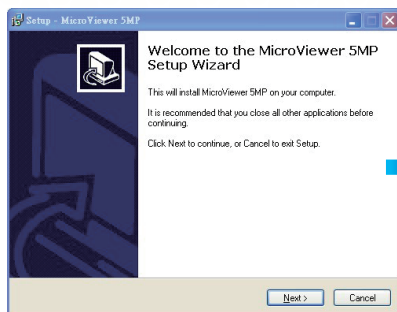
Setup - MicroViewer 5MP

Welcome to the MicroViewer 5MP Setup Wizard

This will install MicroViewer 5MP on your computer.

It is recommended that you close all other applications before continuing.

Click Next to continue, or Cancel to exit Setup.

Next >

Cancel